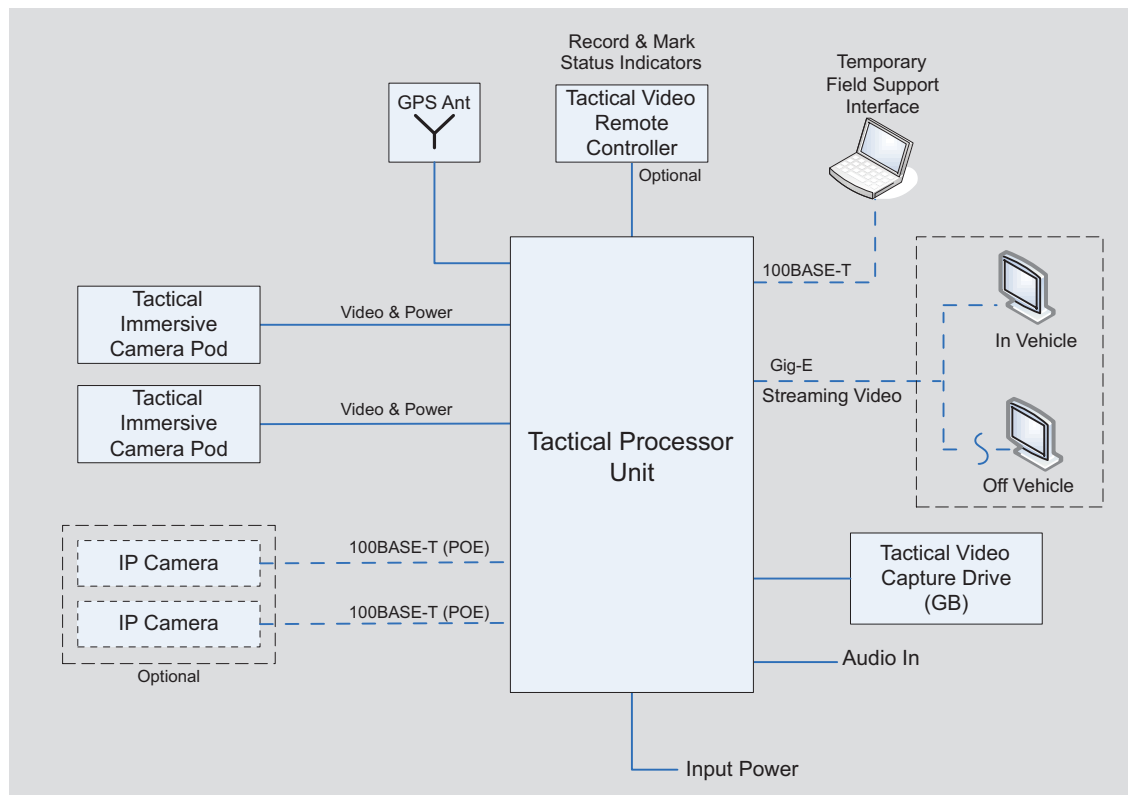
Record & Mark Status Indicators

GPS Ant

Tactical Video Remote Controller

Optional

Temporary Field Support Interface

100BASE-T

Tactical Immersive Camera Pod

Video & Power

Tactical Immersive Camera Pod

Video & Power

In Vehicle

Gig-E

Streaming Video

Tactical Processor Unit

Off Vehicle

IP Camera

100BASE-T (POE)

IP Camera

100BASE-T (POE)

Optional

Tactical Video Capture Drive (GB)

Audio In

Input Power